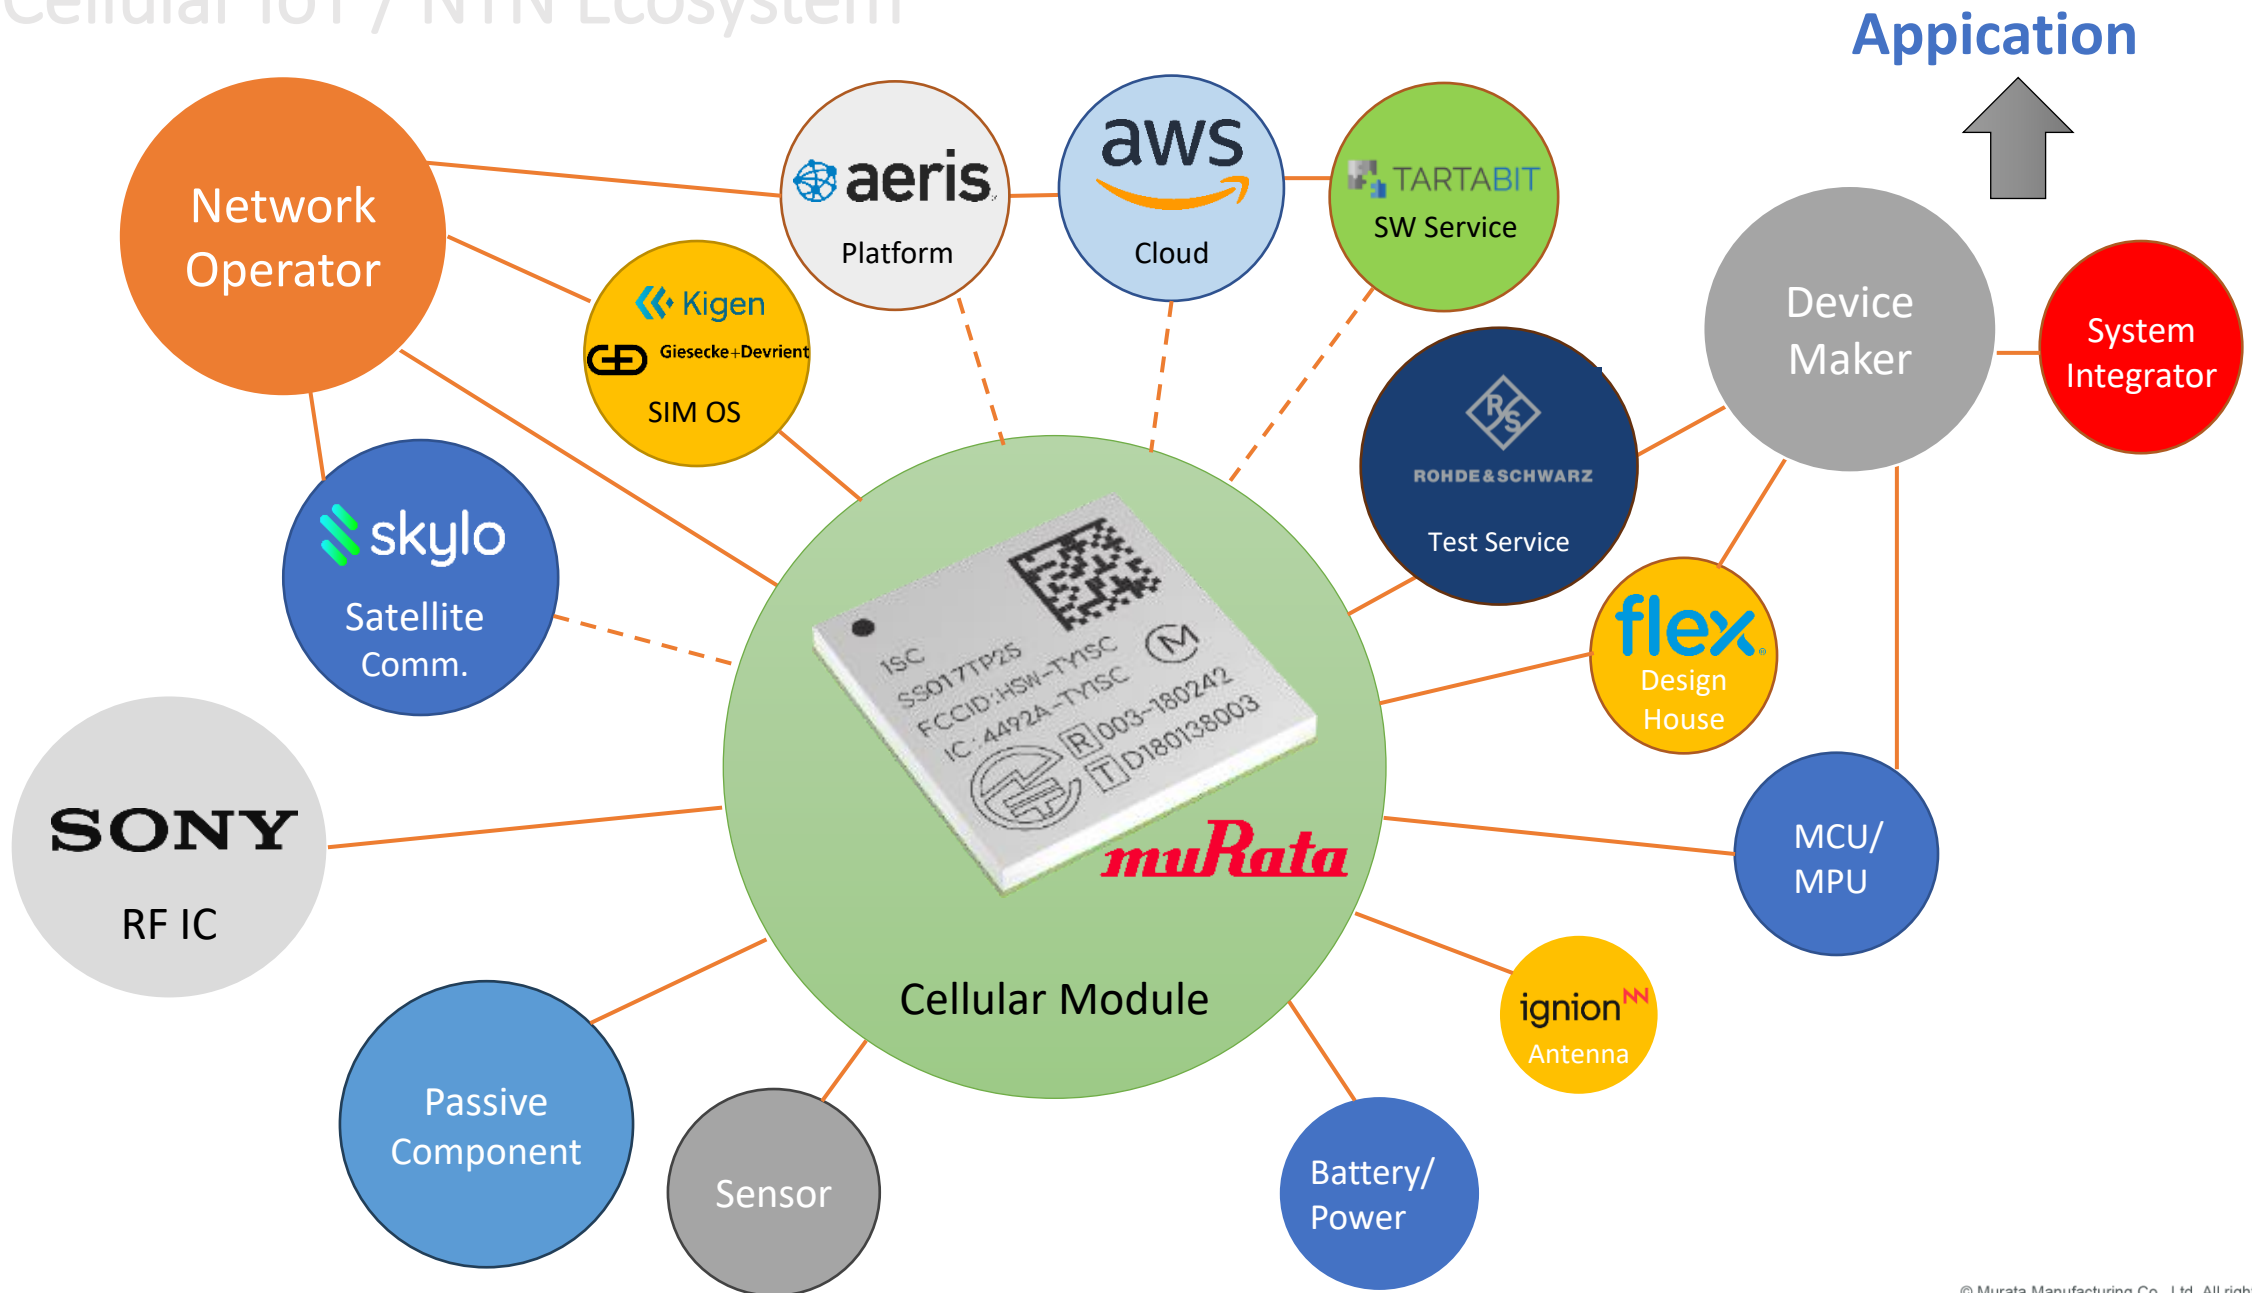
Cellular IoT / NTN Ecosystem

Appication

Network Operator

aeris
Platform

aws
Cloud

TARTABIT
SW Service

Kigen
Giesecke+Devrient
SIM OS

Device Maker

System Integrator

ROHDE&SCHWARZ
Test Service

skylo
Satellite Comm.

flex
Design House

1SC
SS017TP25
FCCID:HSW-TYISC
IC:4492A-TYISC
R 003-180242
T D180138003

muRata

Cellular Module

SONY
RF IC

MCU/ MPU

ignion
Antenna

Passive Component

Sensor

Battery/ Power

© Murata Manufacturing Co., Ltd. All righ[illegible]